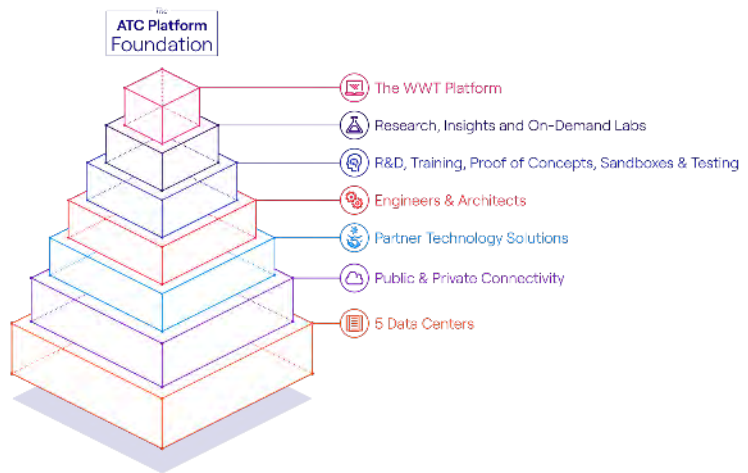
The
ATC Platform
Foundation

The WWT Platform

Research, Insights and On-Demand Labs

R&D, Training, Proof of Concepts, Sandboxes & Testing

Engineers & Architects

Partner Technology Solutions

Public & Private Connectivity

5 Data Centers